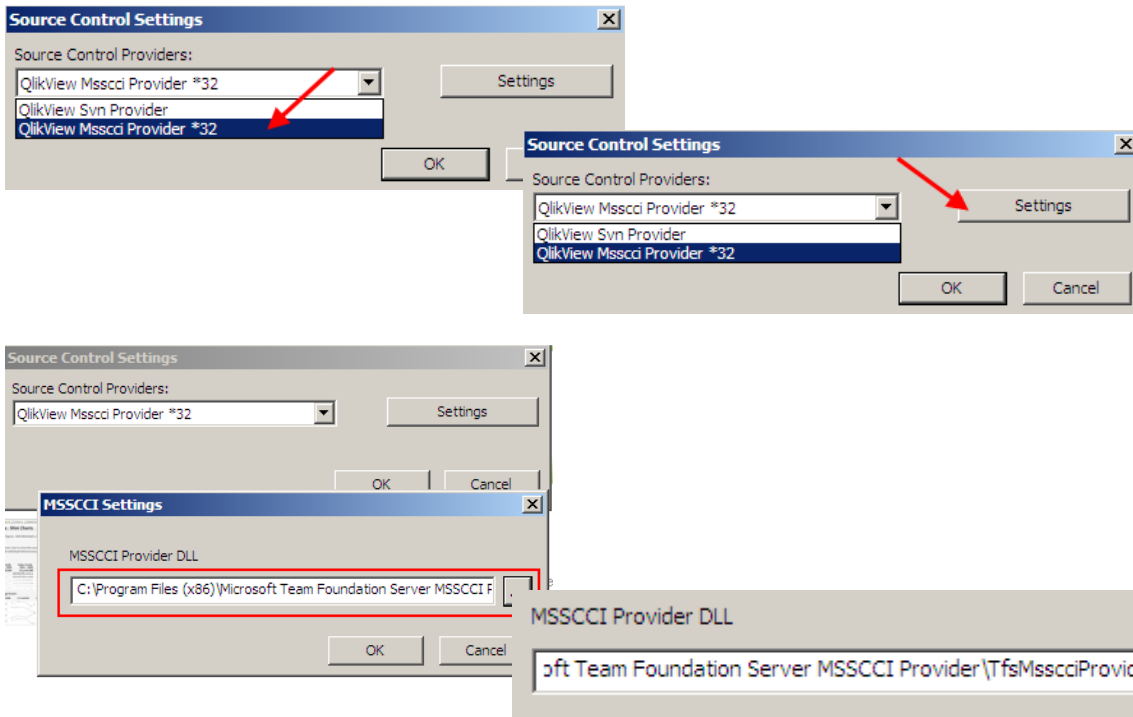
Source Control Settings

Source Control Providers:

QlikView Msscci Provider *32

Settings

QlikView Svn Provider

QlikView Msscci Provider *32

OK

Source Control Settings

Source Control Providers:

QlikView Msscci Provider *32

Settings

QlikView Svn Provider

QlikView Msscci Provider *32

OK

Cancel

Source Control Settings

Source Control Providers:

QlikView Msscci Provider *32

Settings

OK

Cancel

MSSCCI Settings

MSSCCI Provider DLL

C:\Program Files (x86)\Microsoft Team Foundation Server MSSCCI P

...

OK

Cancel

MSSCCI Provider DLL

oft Team Foundation Server MSSCCI Provider\TfsMsscciProvic